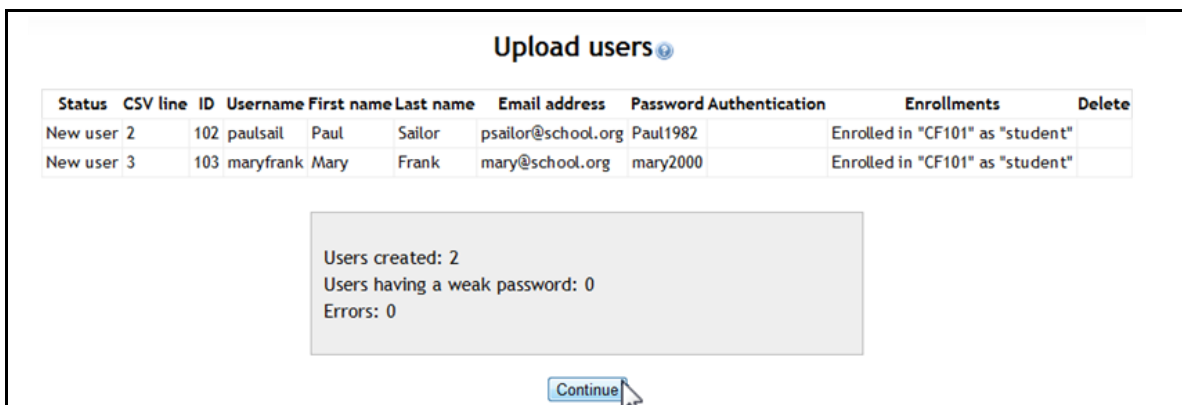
Upload users

| Status | CSV line | ID | Username | First name | Last name | Email address | Password | Authentication | Enrollments | Delete |
|---|---|---|---|---|---|---|---|---|---|---|
| New user | 2 | 102 | paulsail | Paul | Sailor | psailor@school.org | Paul1982 | | Enrolled in "CF101" as "student" | |
| New user | 3 | 103 | maryfrank | Mary | Frank | mary@school.org | mary2000 | | Enrolled in "CF101" as "student" | |

Users created: 2
Users having a weak password: 0
Errors: 0

Continue